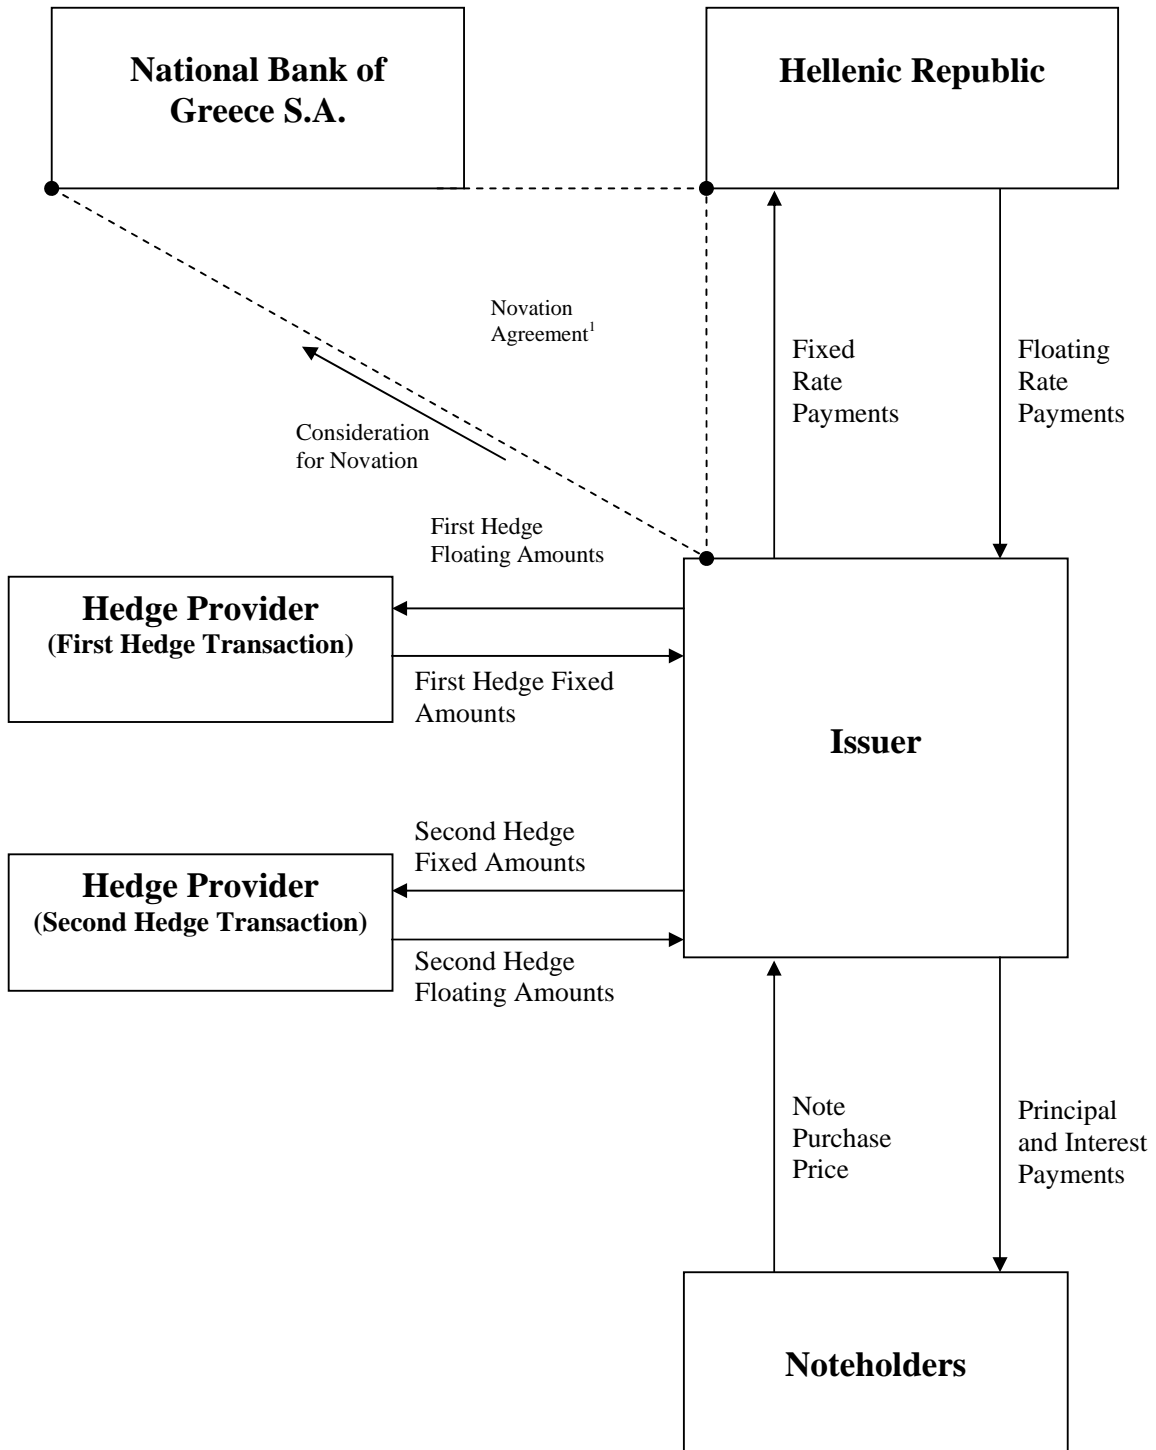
National Bank of Greece S.A.

Hellenic Republic

Novation Agreement$^1$

Consideration for Novation

Fixed Rate Payments

Floating Rate Payments

First Hedge Floating Amounts

Hedge Provider
(First Hedge Transaction)

First Hedge Fixed Amounts

Issuer

Second Hedge Fixed Amounts

Hedge Provider
(Second Hedge Transaction)

Second Hedge Floating Amounts

Note Purchase Price

Principal and Interest Payments

Noteholders